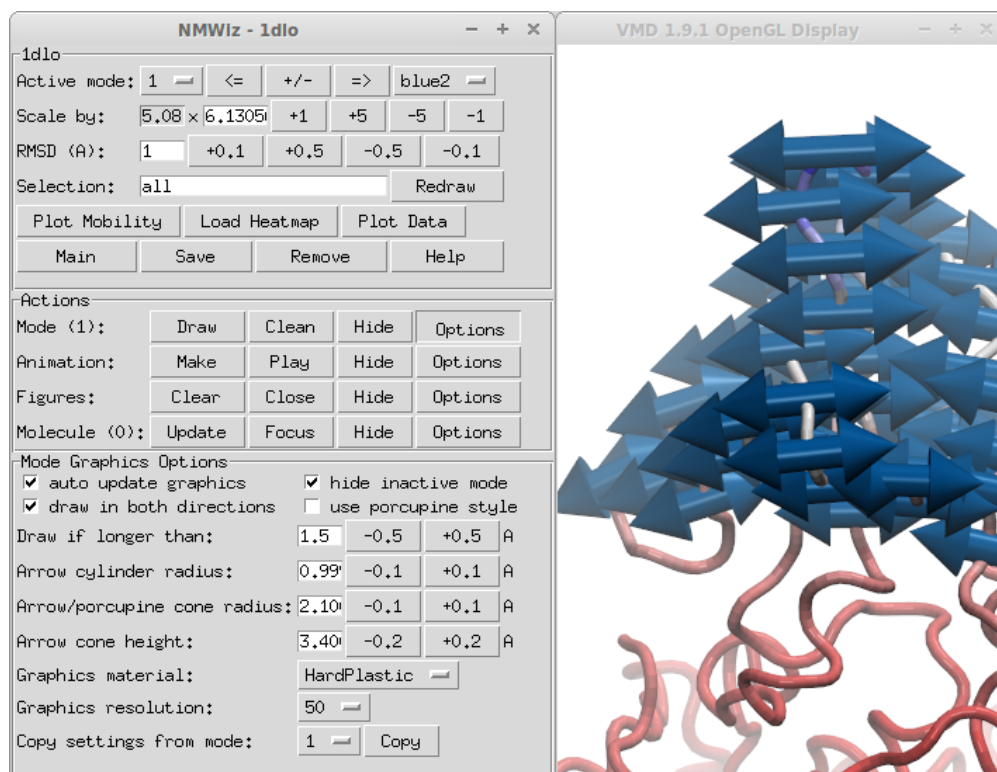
NMWiz - 1dlo – + ×

1dlo
Active mode: 1 <= +/- => blue2
Scale by: 5.08 × 6.1305
+1 +5 -5 -1
RMSD (A): 1 +0.1 +0.5 -0.5 -0.1
Selection: all Redraw
Plot Mobility Load Heatmap Plot Data
Main Save Remove Help

Actions
Mode (1): Draw Clean Hide Options
Animation: Make Play Hide Options
Figures: Clear Close Hide Options
Molecule (0): Update Focus Hide Options

Mode Graphics Options
auto update graphics
hide inactive mode
draw in both directions
use porcupine style
Draw if longer than: 1.5 -0.5 +0.5 A
Arrow cylinder radius: 0.99 -0.1 +0.1 A
Arrow/porcupine cone radius: 2.10 -0.1 +0.1 A
Arrow cone height: 3.40 -0.2 +0.2 A
Graphics material: HardPlastic
Graphics resolution: 50
Copy settings from mode: 1 Copy

VMD 1.9.1 OpenGL Display – + ×